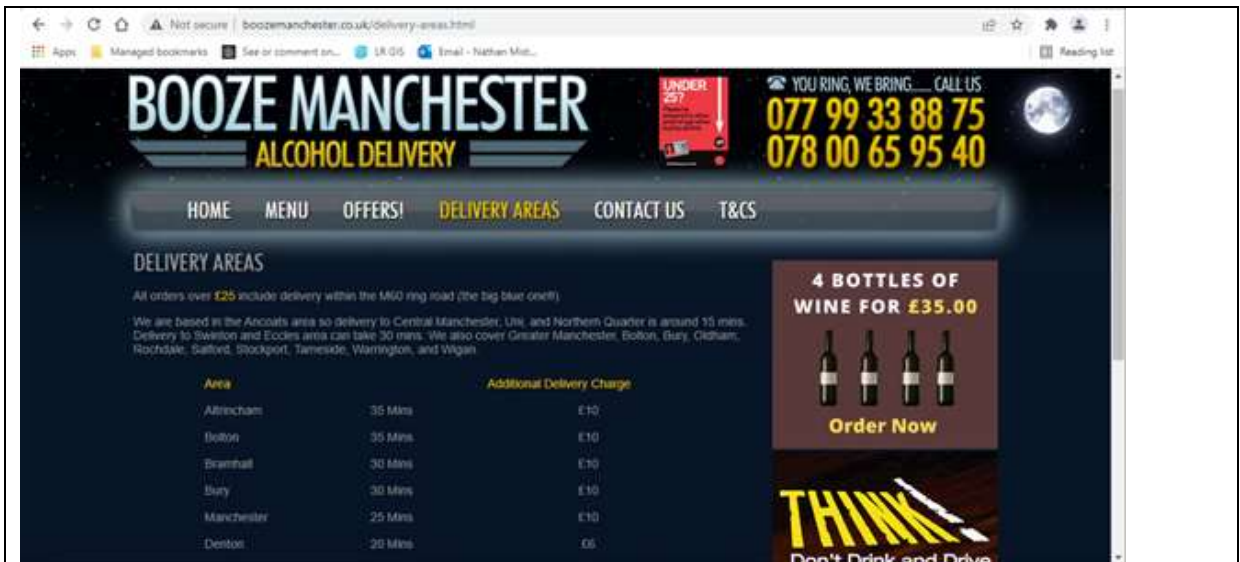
Not secure | boozemanchester.co.uk/delivery-areas.html

Apps Managed bookmarks See or comment on... LR GIS Email - Nathan Mist... Reading list

BOOZE MANCHESTER
ALCOHOL DELIVERY

UNDER 25?

YOU RING, WE BRING...... CALL US
077 99 33 88 75
078 00 65 95 40

HOME MENU OFFERS! DELIVERY AREAS CONTACT US T&CS

DELIVERY AREAS

All orders over £25 include delivery within the M60 ring road (the big blue one!!)

We are based in the Ancoats area so delivery to Central Manchester, Uni, and Northern Quarter is around 15 mins. Delivery to Swinton and Eccles area can take 30 mins. We also cover Greater Manchester, Bolton, Bury, Oldham, Rochdale, Salford, Stockport, Tameside, Warrington, and Wigan.

| Area | | Additional Delivery Charge |
|---|---|---|
| Altrincham | 35 Mins | £10 |
| Bolton | 35 Mins | £10 |
| Bramhall | 30 Mins | £10 |
| Bury | 30 Mins | £10 |
| Manchester | 25 Mins | £10 |
| Denton | 20 Mins | £6 |

4 BOTTLES OF WINE FOR £35.00

Order Now

THINK!
Don't Drink and Drive